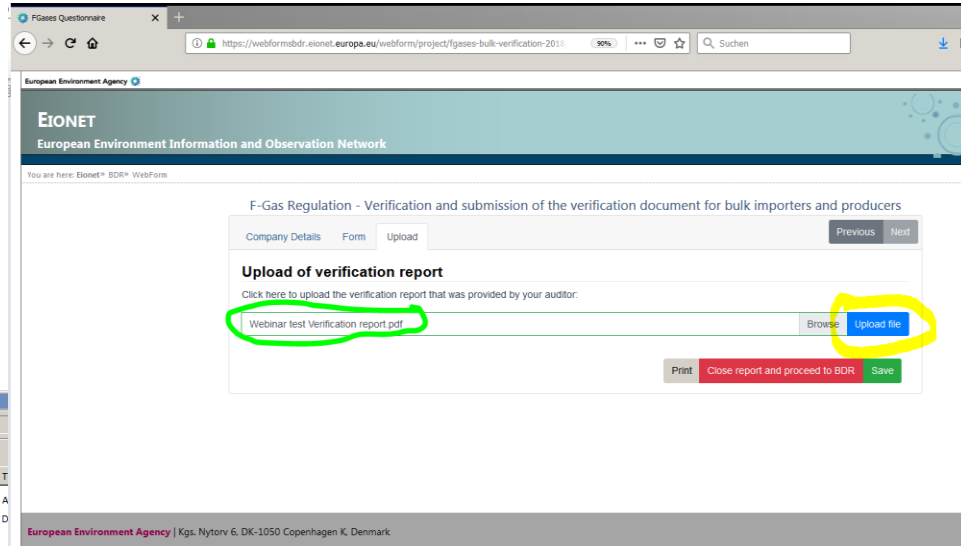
FGases Questionnaire

https://webformsbdr.eionet.europa.eu/webform/project/fgases-bulk-verification-2018

90%

Suchen

European Environment Agency

EIONET

European Environment Information and Observation Network

You are here: Eionet » BDR » WebForm

F-Gas Regulation - Verification and submission of the verification document for bulk importers and producers

Company Details Form Upload

Previous Next

Upload of verification report

Click here to upload the verification report that was provided by your auditor:

Webinar test Verification report.pdf

Browse Upload file

Print Close report and proceed to BDR Save

European Environment Agency | Kgs. Nytorv 6, DK-1050 Copenhagen K, Denmark